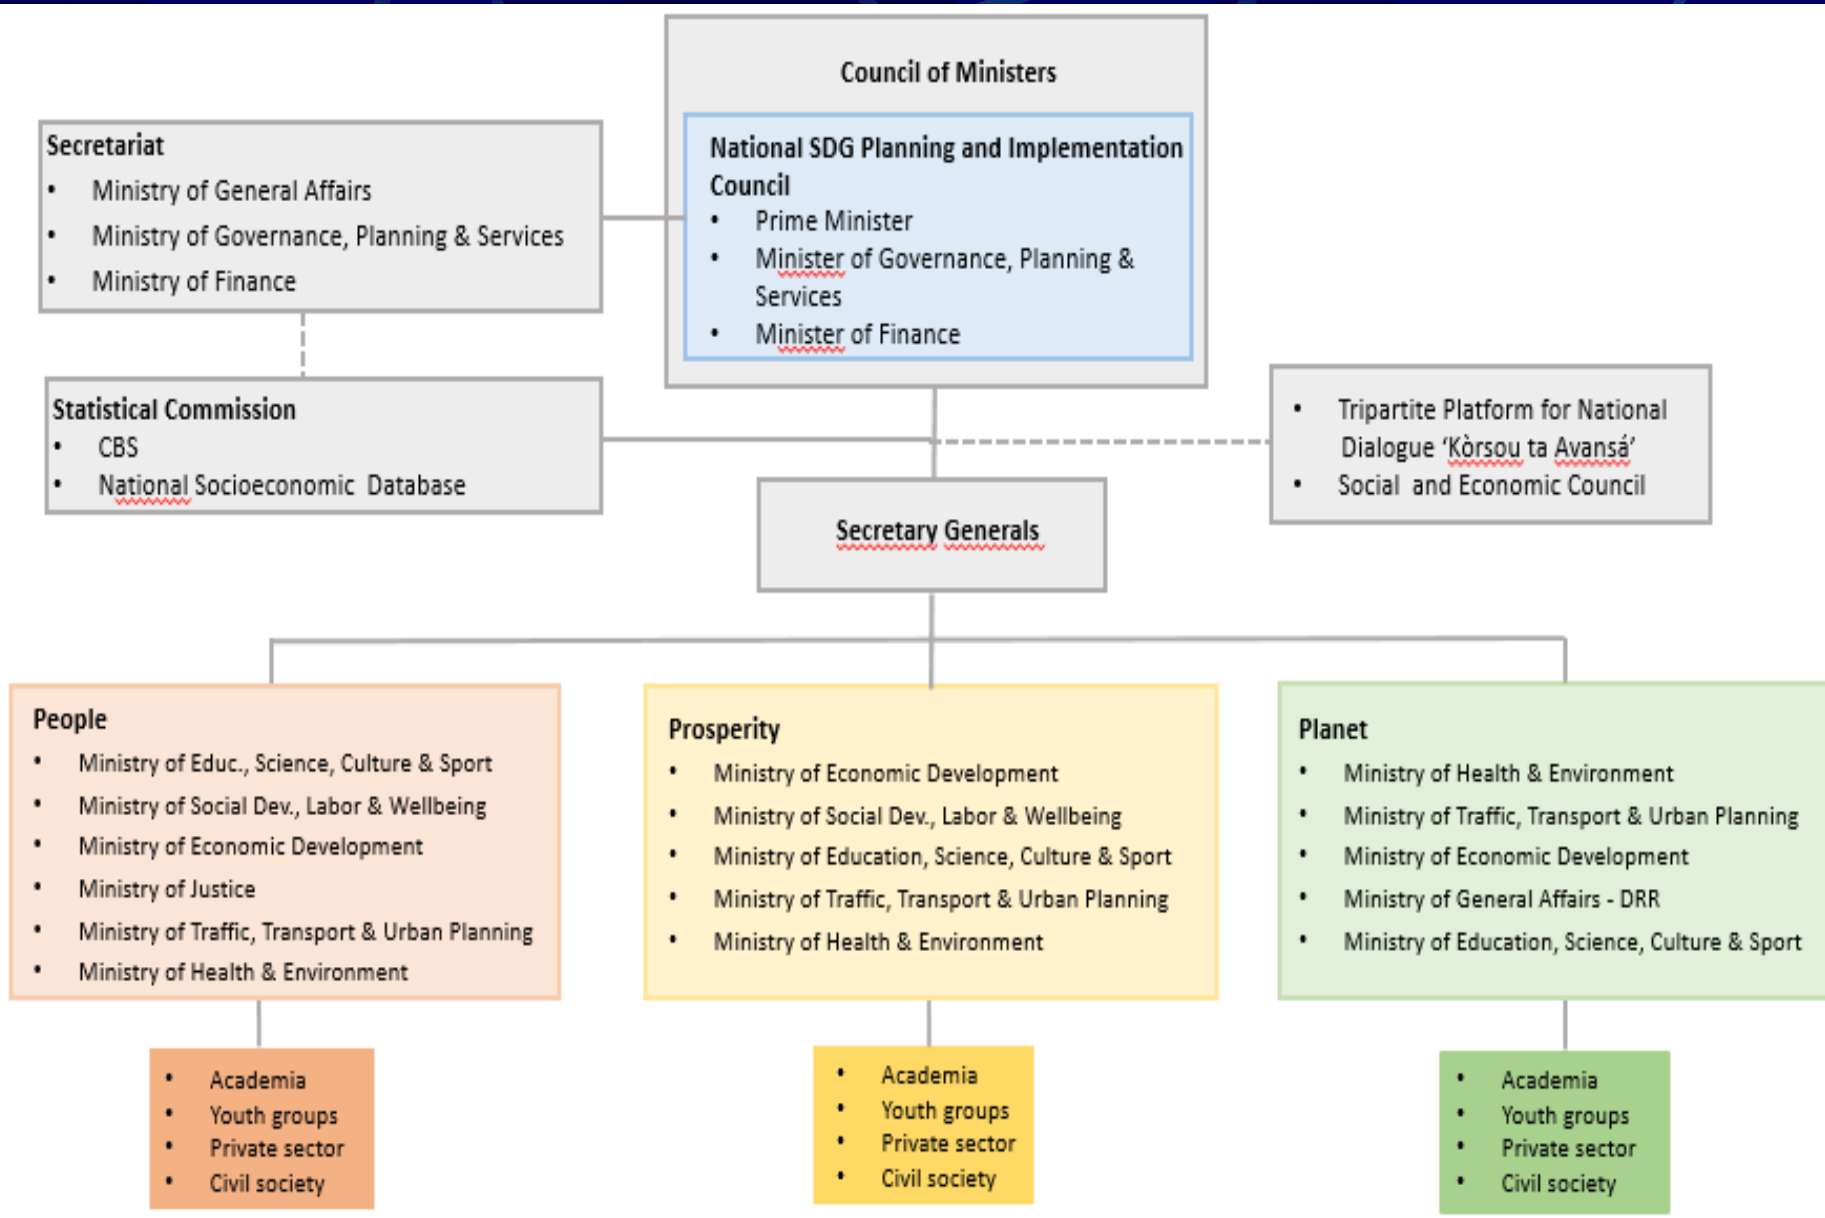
Council of Ministers

National SDG Planning and Implementation Council
- Prime Minister
- Minister of Governance, Planning & Services
- Minister of Finance

Secretariat
- Ministry of General Affairs
- Ministry of Governance, Planning & Services
- Ministry of Finance

Statistical Commission
- CBS
- National Socioeconomic Database

- Tripartite Platform for National Dialogue 'Kòrsou ta Avansá'
- Social and Economic Council

Secretary Generals

People
- Ministry of Educ., Science, Culture & Sport
- Ministry of Social Dev., Labor & Wellbeing
- Ministry of Economic Development
- Ministry of Justice
- Ministry of Traffic, Transport & Urban Planning
- Ministry of Health & Environment

Prosperity
- Ministry of Economic Development
- Ministry of Social Dev., Labor & Wellbeing
- Ministry of Education, Science, Culture & Sport
- Ministry of Traffic, Transport & Urban Planning
- Ministry of Health & Environment

Planet
- Ministry of Health & Environment
- Ministry of Traffic, Transport & Urban Planning
- Ministry of Economic Development
- Ministry of General Affairs - DRR
- Ministry of Education, Science, Culture & Sport

- Academia
- Youth groups
- Private sector
- Civil society

- Academia
- Youth groups
- Private sector
- Civil society

- Academia
- Youth groups
- Private sector
- Civil society